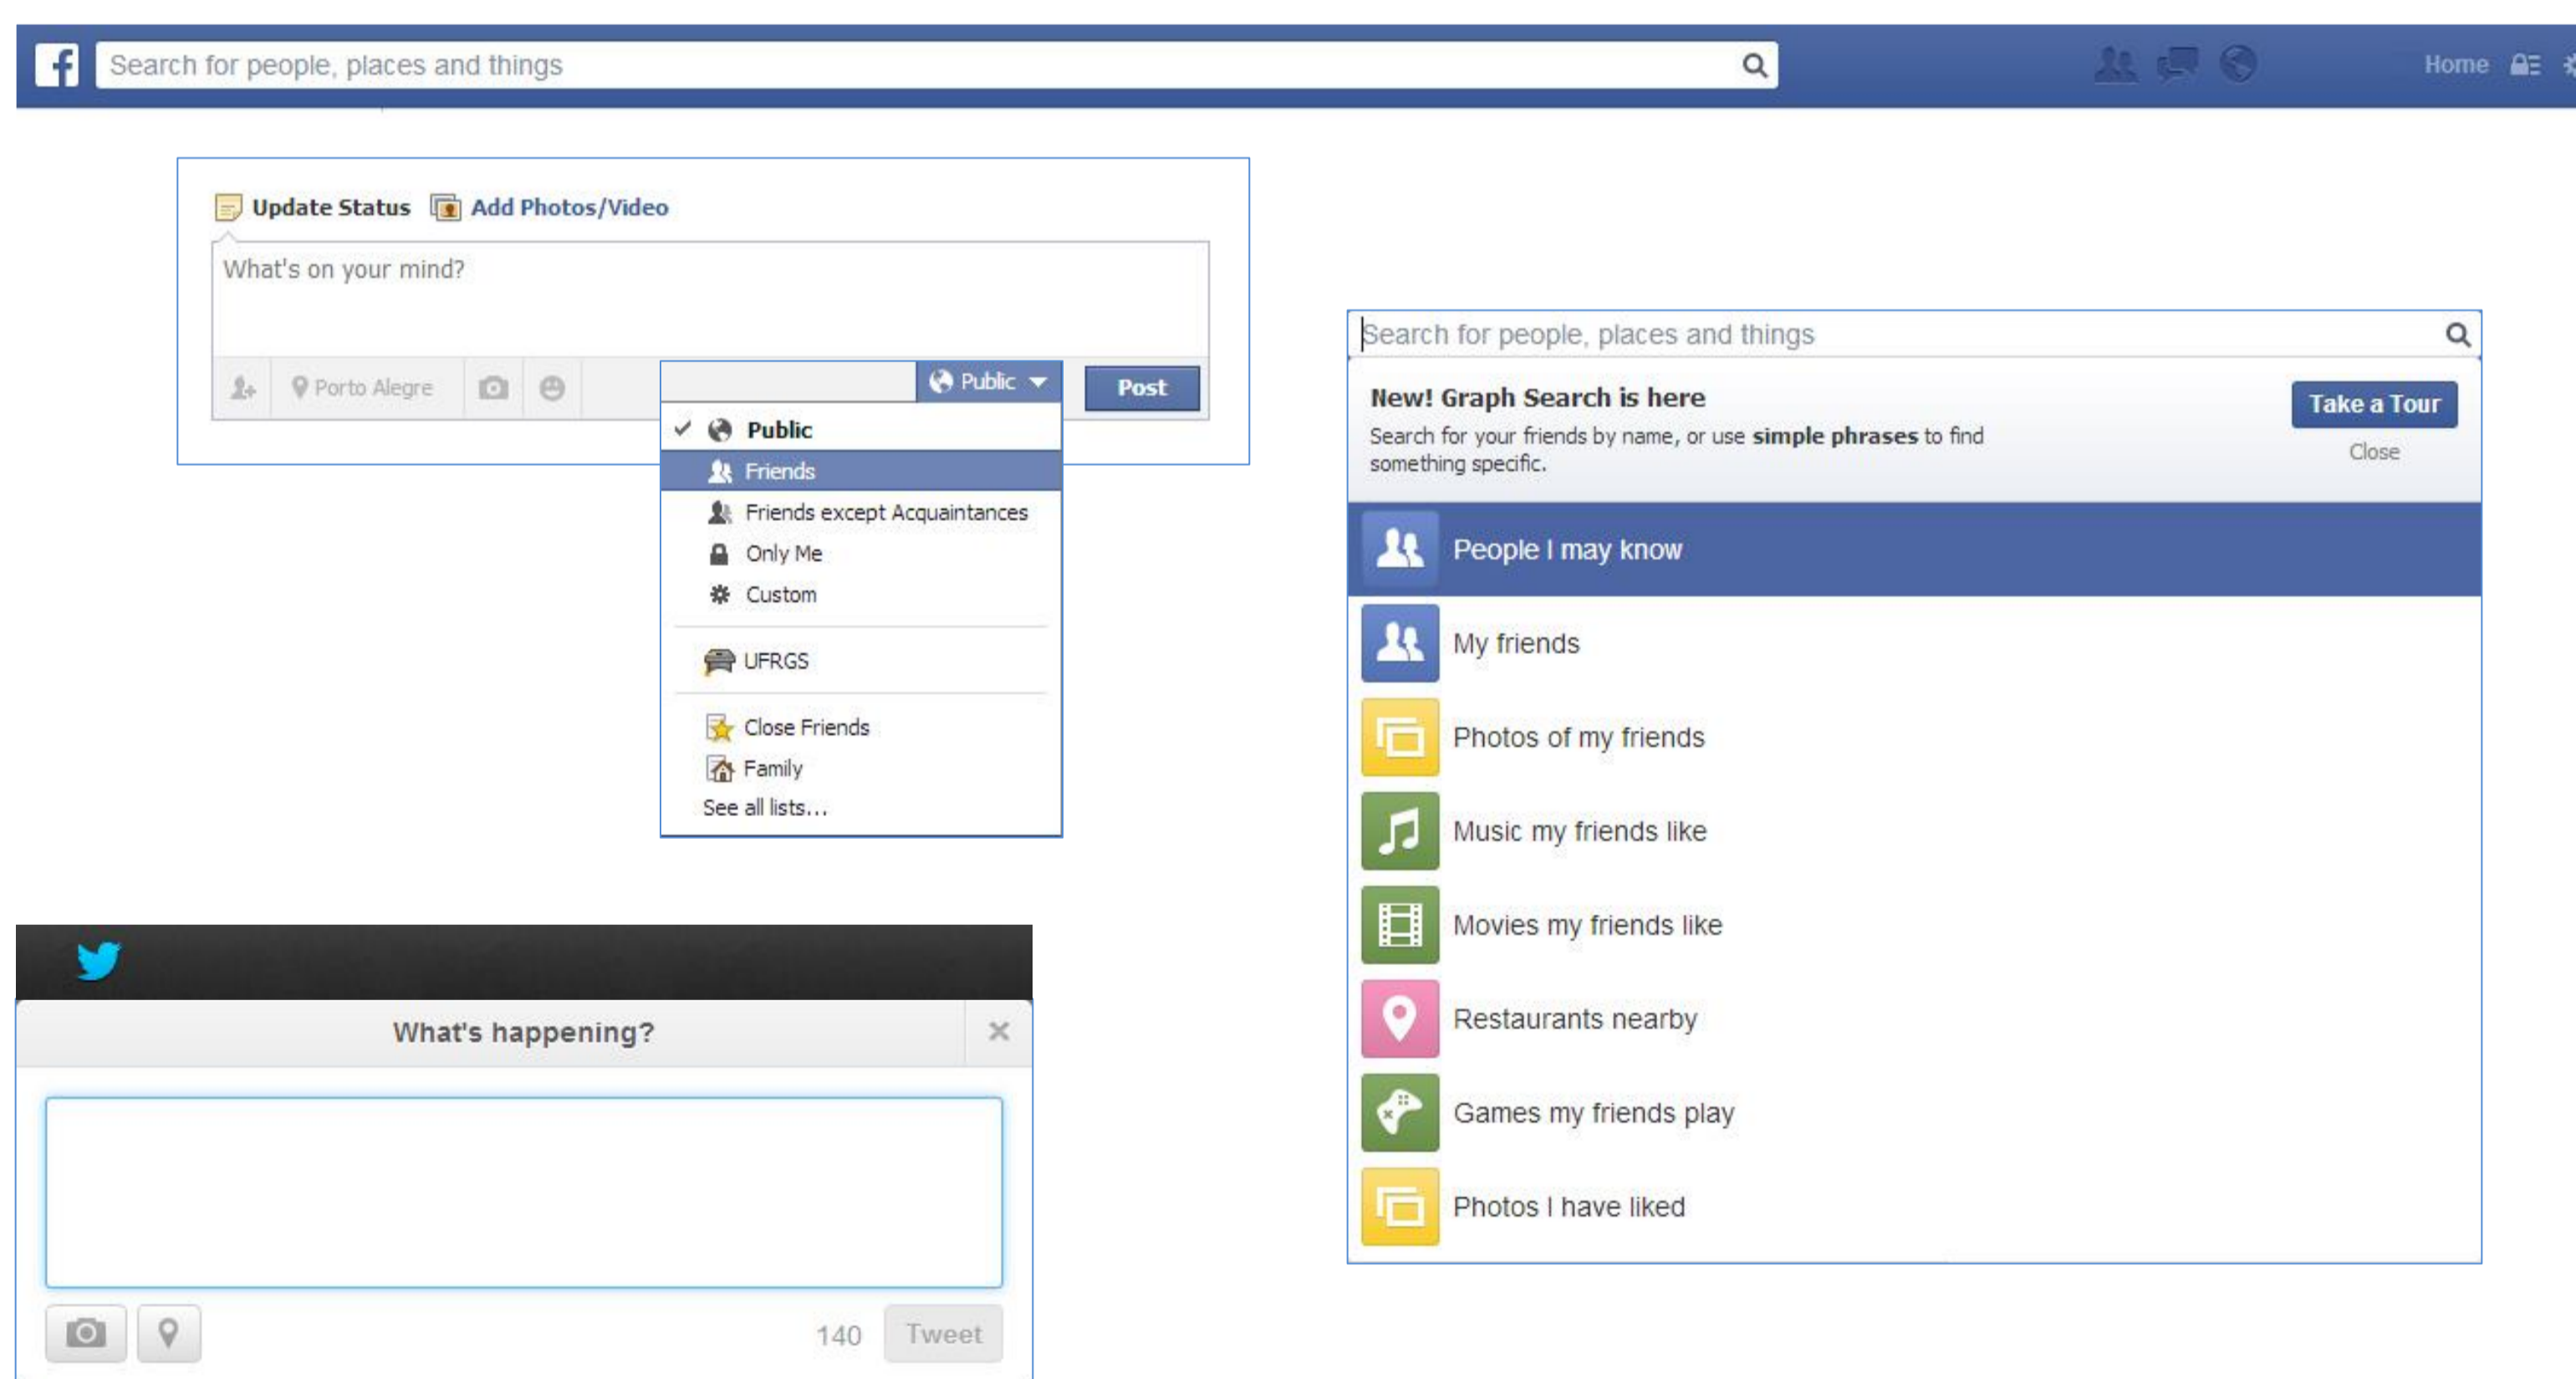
f Search for people, places and things

Home

Update Status Add Photos/Video

What's on your mind?

Porto Alegre

Public

Post

Public
Friends
Friends except Acquaintances
Only Me
Custom

UFRGS

Close Friends
Family
See all lists...

Search for people, places and things

New! Graph Search is here
Search for your friends by name, or use **simple phrases** to find something specific.

Take a Tour
Close

People I may know
My friends
Photos of my friends
Music my friends like
Movies my friends like
Restaurants nearby
Games my friends play
Photos I have liked

What's happening?

×

140 Tweet